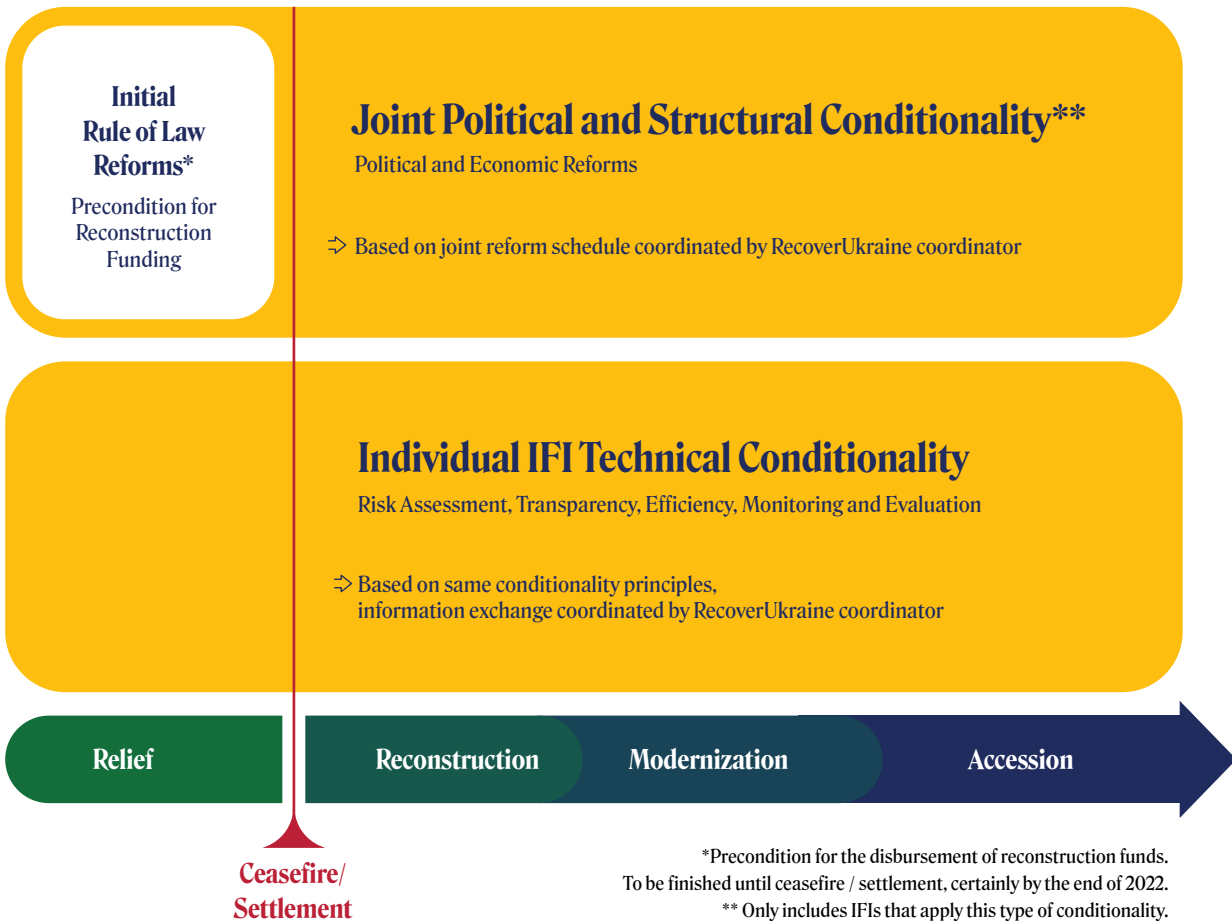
Initial Rule of Law Reforms*

Precondition for Reconstruction Funding

Joint Political and Structural Conditionality**

Political and Economic Reforms

⇨ Based on joint reform schedule coordinated by RecoverUkraine coordinator

Individual IFI Technical Conditionality

Risk Assessment, Transparency, Efficiency, Monitoring and Evaluation

⇨ Based on same conditionality principles, information exchange coordinated by RecoverUkraine coordinator

Relief

Reconstruction

Modernization

Accession

Ceasefire/ Settlement

*Precondition for the disbursement of reconstruction funds. To be finished until ceasefire / settlement, certainly by the end of 2022.
** Only includes IFIs that apply this type of conditionality.